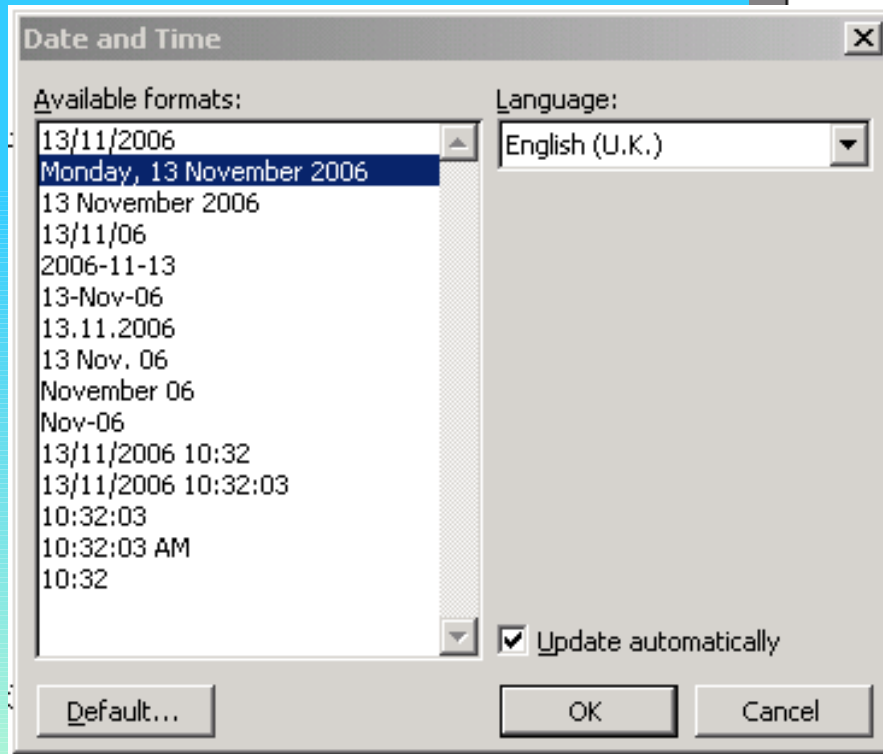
Date and Time

Available formats:

13/11/2006
Monday, 13 November 2006
13 November 2006
13/11/06
2006-11-13
13-Nov-06
13.11.2006
13 Nov. 06
November 06
Nov-06
13/11/2006 10:32
13/11/2006 10:32:03
10:32:03
10:32:03 AM
10:32

Language:

English (U.K.)

Update automatically

Default...

OK

Cancel